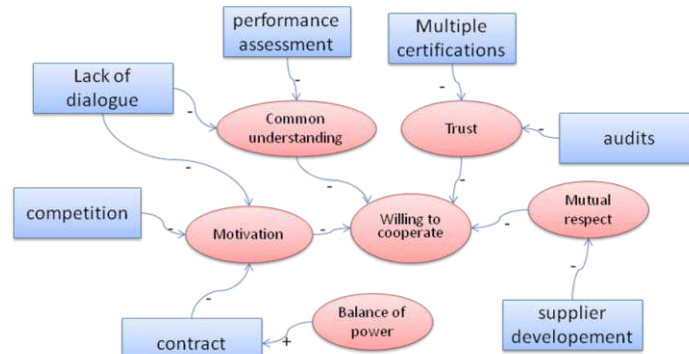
performance assessment

Multiple certifications

Lack of dialogue

Common understanding

Trust

audits

competition

Motivation

Willing to cooperate

Mutual respect

Balance of power

contract

supplier developement

-
-
-
-
-
-
-
-
-
-
-
+